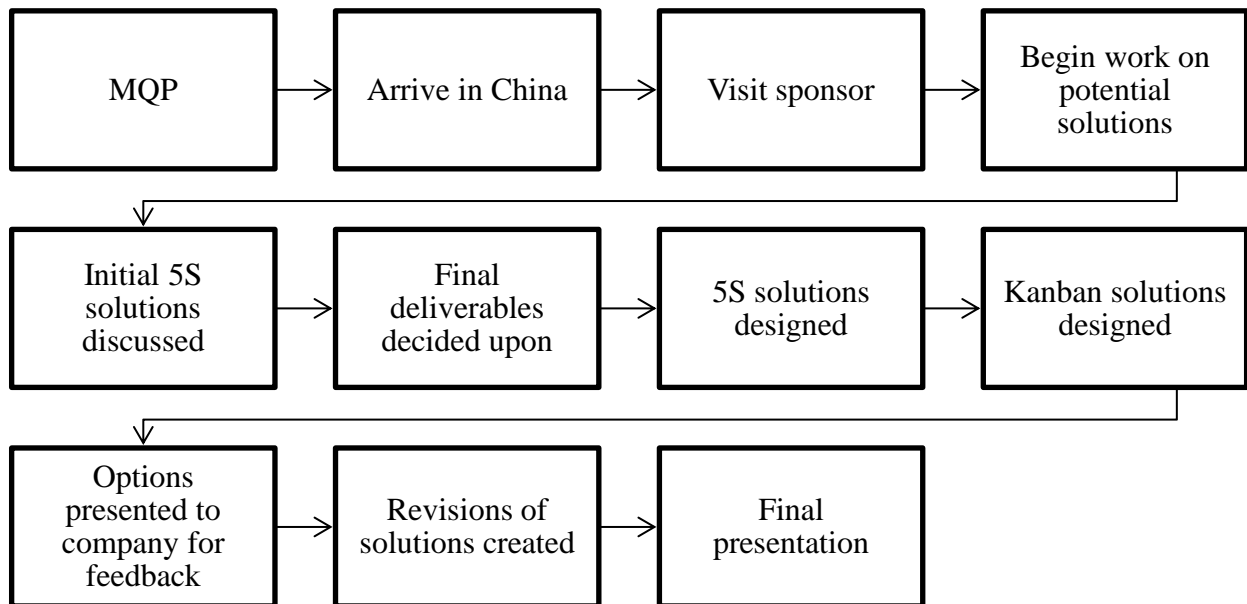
MQP

Arrive in China

Visit sponsor

Begin work on potential solutions

Initial 5S solutions discussed

Final deliverables decided upon

5S solutions designed

Kanban solutions designed

Options presented to company for feedback

Revisions of solutions created

Final presentation